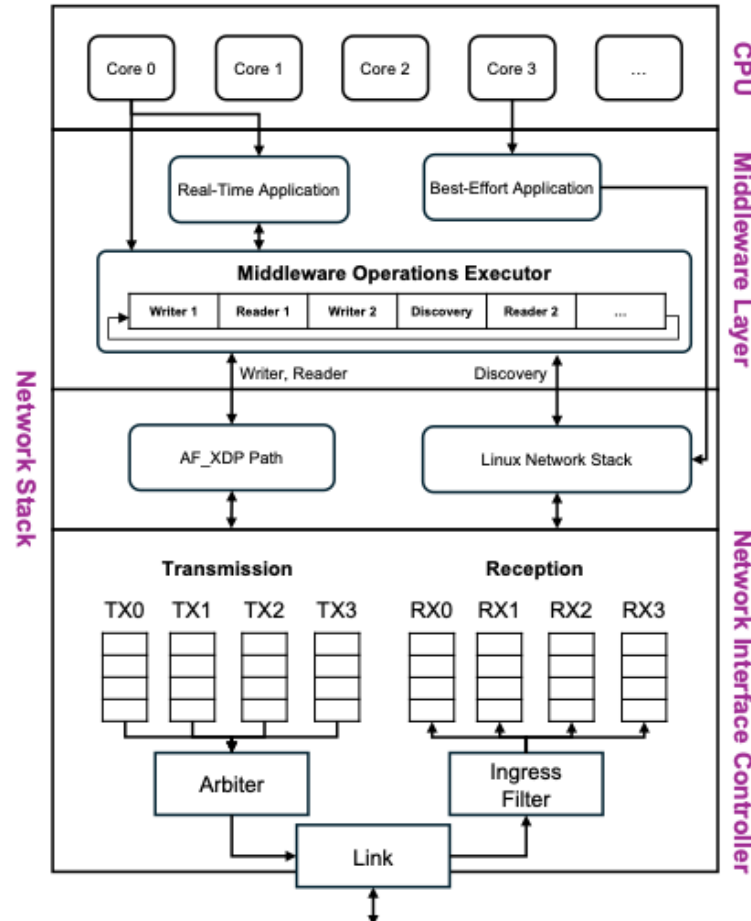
Core 0
Core 1
Core 2
Core 3
...
CPU

Real-Time Application
Best-Effort Application
Middleware Layer

Middleware Operations Executor

| Writer 1 | Reader 1 | Writer 2 | Discovery | Reader 2 | ... |
|---|---|---|---|---|---|

Writer, Reader
Discovery

Network Stack

AF_XDP Path
Linux Network Stack

Transmission
Reception

TX0 TX1 TX2 TX3
RX0 RX1 RX2 RX3

Arbiter
Ingress Filter
Link

Network Interface Controller